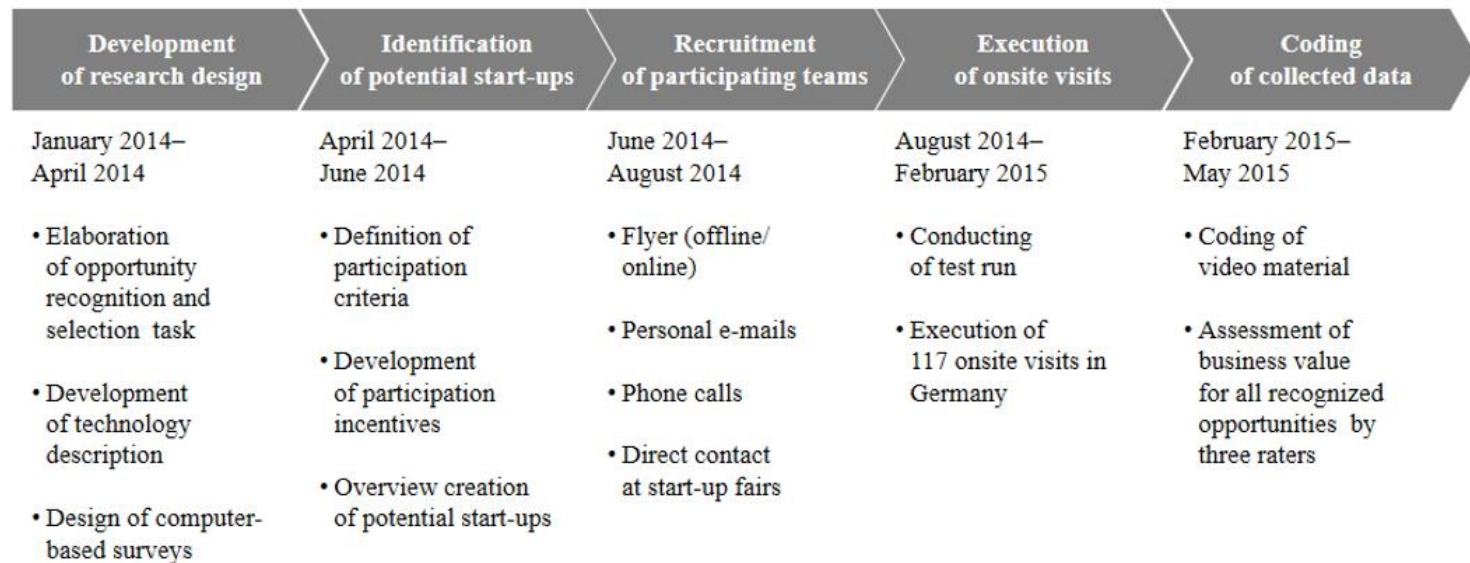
Development of research design

January 2014–April 2014

• Elaboration of opportunity recognition and selection task

• Development of technology description

• Design of computer-based surveys

Identification of potential start-ups

April 2014–June 2014

• Definition of participation criteria

• Development of participation incentives

• Overview creation of potential start-ups

Recruitment of participating teams

June 2014–August 2014

• Flyer (offline/online)

• Personal e-mails

• Phone calls

• Direct contact at start-up fairs

Execution of onsite visits

August 2014–February 2015

• Conducting of test run

• Execution of 117 onsite visits in Germany

Coding of collected data

February 2015–May 2015

• Coding of video material

• Assessment of business value for all recognized opportunities by three raters